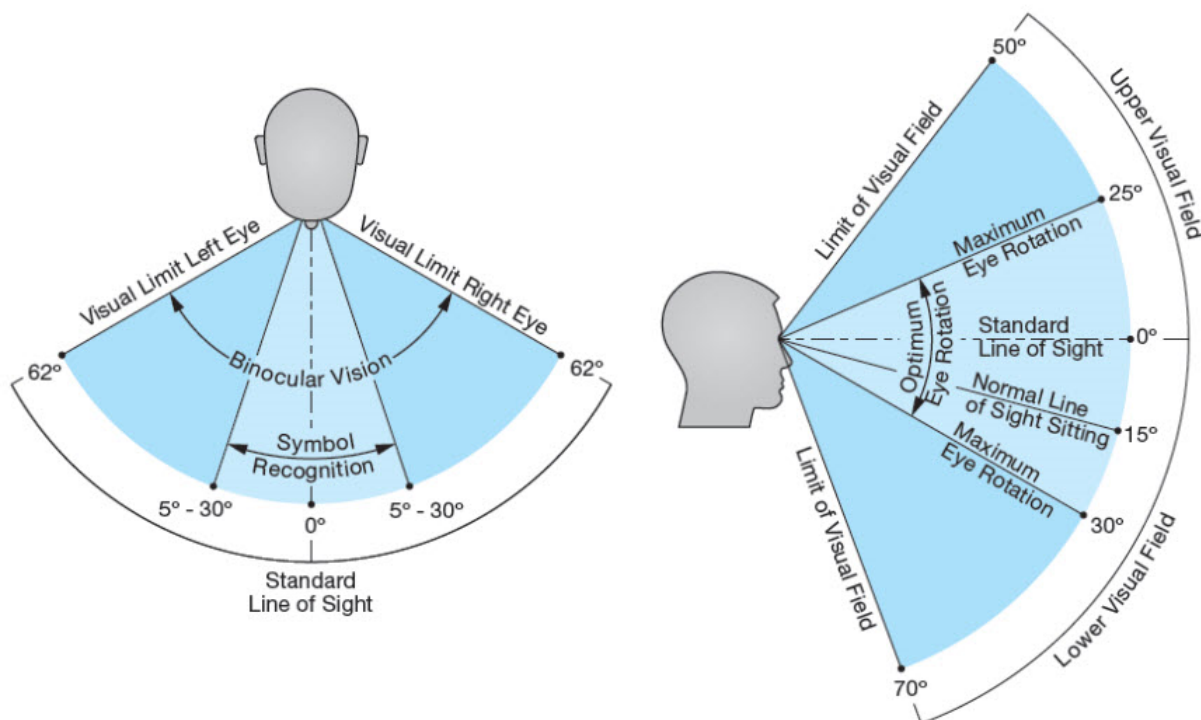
Visual Limit Left Eye

Visual Limit Right Eye

Binocular Vision

62°

62°

Symbol Recognition

5° - 30°

0°

5° - 30°

Standard Line of Sight

50°

Limit of Visual Field

Upper Visual Field

25°

Maximum Eye Rotation

Optimum Eye Rotation

Standard Line of Sight

0°

Normal Line of Sight Sitting

15°

Maximum Eye Rotation

30°

Limit of Visual Field

Lower Visual Field

70°